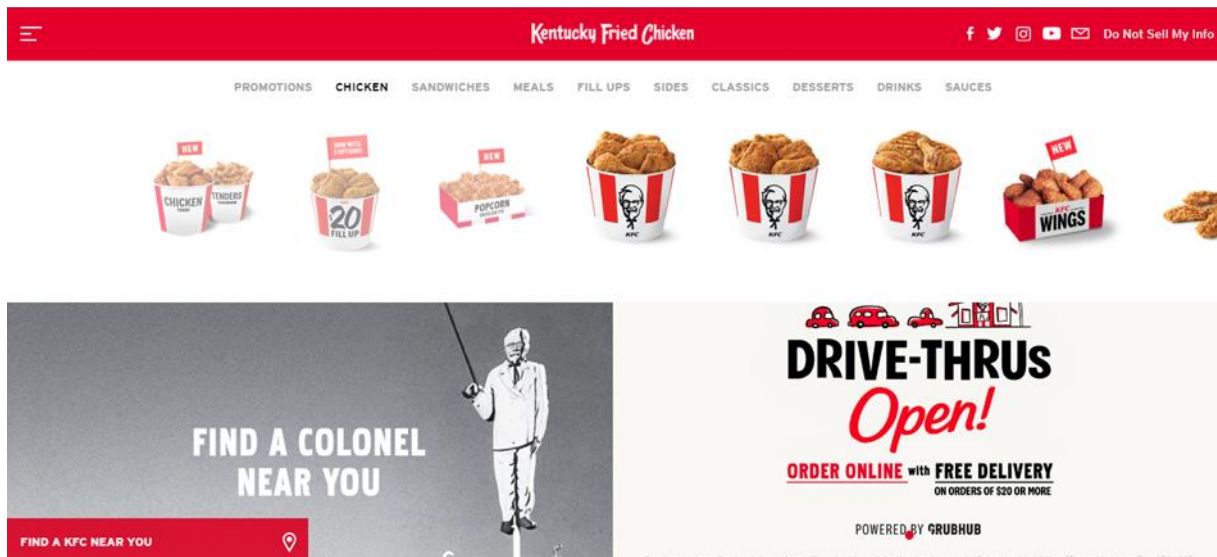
Kentucky Fried Chicken

Do Not Sell My Info

PROMOTIONS CHICKEN SANDWICHES MEALS FILL UPS SIDES CLASSICS DESSERTS DRINKS SAUCES

NEW

CHICKEN

TENDERS

NEW

20

FILL UP

NEW

POPCORN

KFC

KFC

KFC

NEW

KFC

WINGS

FIND A COLONEL NEAR YOU

FIND A KFC NEAR YOU

DRIVE-THRUs

Open!

ORDER ONLINE with FREE DELIVERY

ON ORDERS OF $20 OR MORE

POWERED BY GRUBHUB